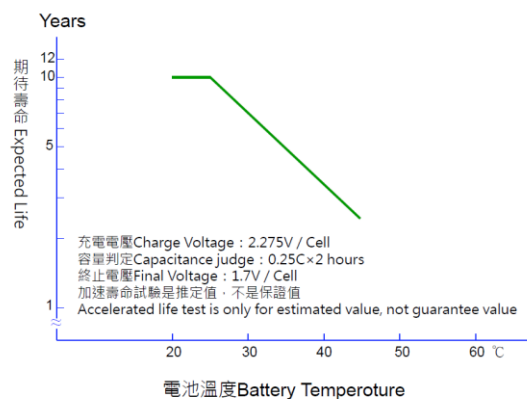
Years

12
10
5
1

期待壽命 Expected Life

充電電壓Charge Voltage：2.275V / Cell
容量判定Capacitance judge：0.25C×2 hours
終止電壓Final Voltage：1.7V / Cell
加速壽命試驗是推定值，不是保證值
Accelerated life test is only for estimated value, not guarantee value

20 30 40 50 60 ℃

電池溫度Battery Temperoture